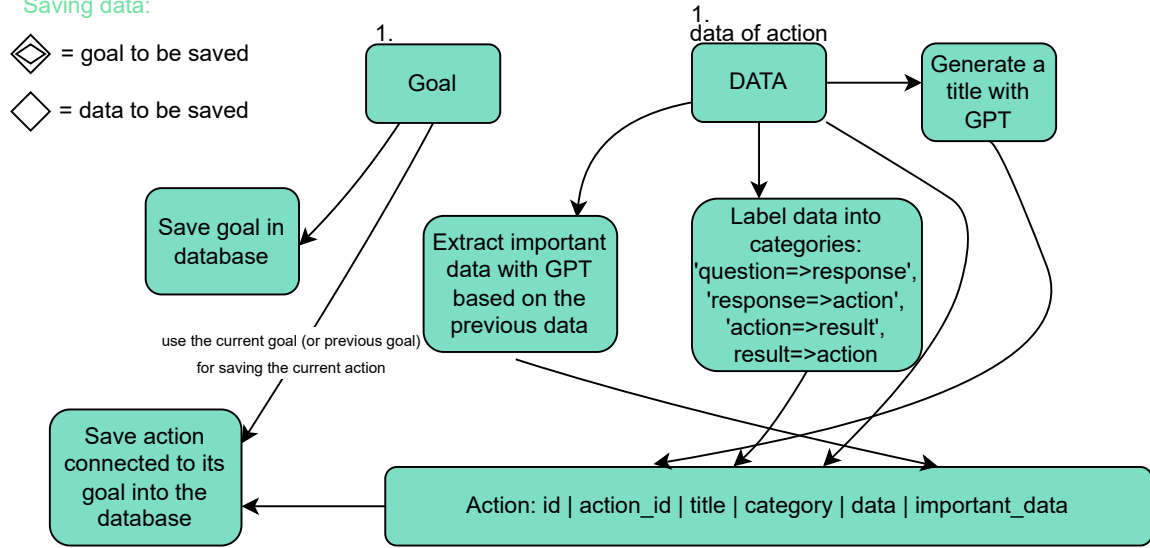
Saving data:

= goal to be saved

= data to be saved

1.

Goal

1.
data of action

DATA

Generate a title with GPT

Save goal in database

Extract important data with GPT based on the previous data

Label data into categories: 'question=>response', 'response=>action', 'action=>result', result=>action

use the current goal (or previous goal) for saving the current action

Save action connected to its goal into the database

Action: id | action_id | title | category | data | important_data